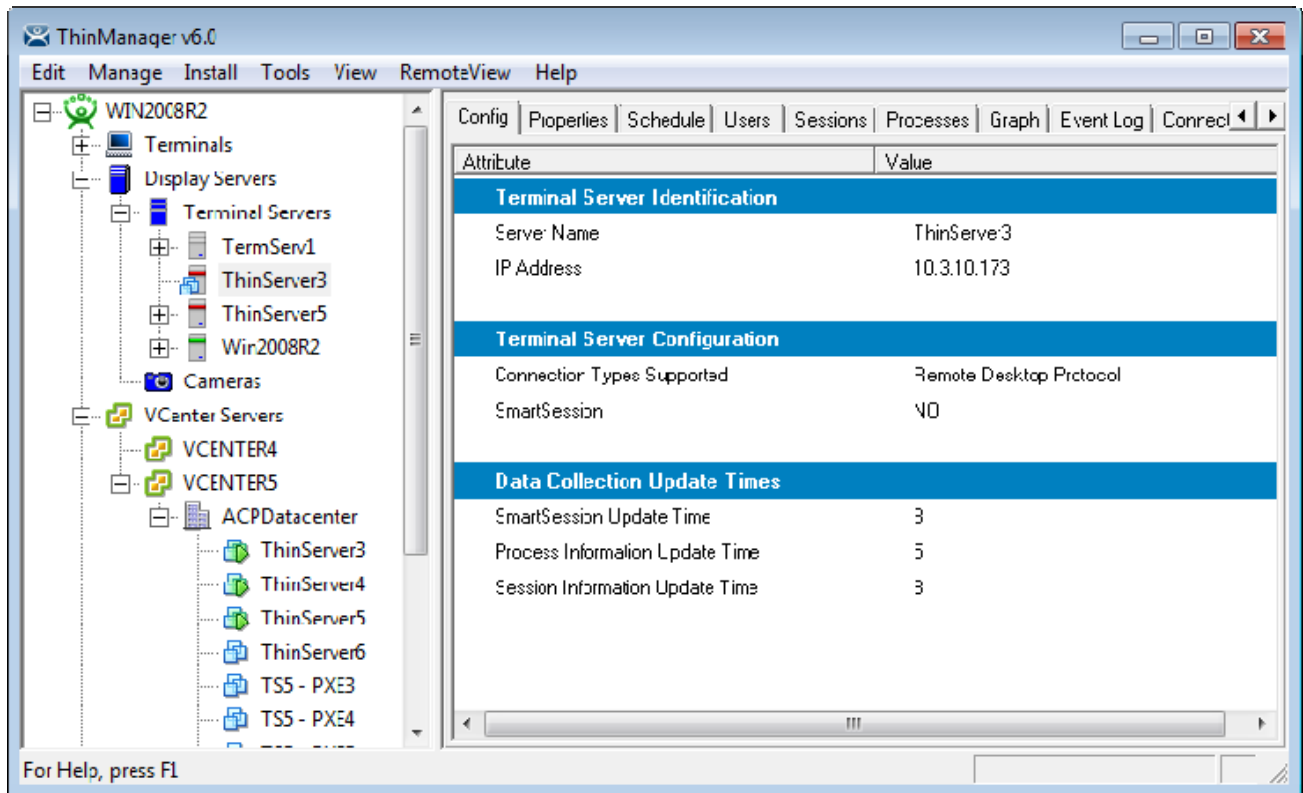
ThinManager v6.0

Edit Manage Install Tools View RemoteView Help

WIN2008R2
Terminals
Display Servers
Terminal Servers
TermServ1
ThinServer3
ThinServer5
Win2008R2
Cameras
VCenter Servers
VCENTER4
VCENTER5
ACPDatacenter
ThinServer3
ThinServer4
ThinServer5
ThinServer6
TS5 - PXE3
TS5 - PXE4
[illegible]

Config | Properties | Schedule | Users | Sessions | Processes | Graph | Event Log | Connect

| Attribute | Value |
|---|---|
| **Terminal Server Identification** | |
| Server Name | ThinServer3 |
| IP Address | 10.3.10.173 |
| **Terminal Server Configuration** | |
| Connection Types Supported | Remote Desktop Protocol |
| SmartSession | NO |
| **Data Collection Update Times** | |
| SmartSession Update Time | 3 |
| Process Information Update Time | 5 |
| Session Information Update Time | 3 |

For Help, press F1